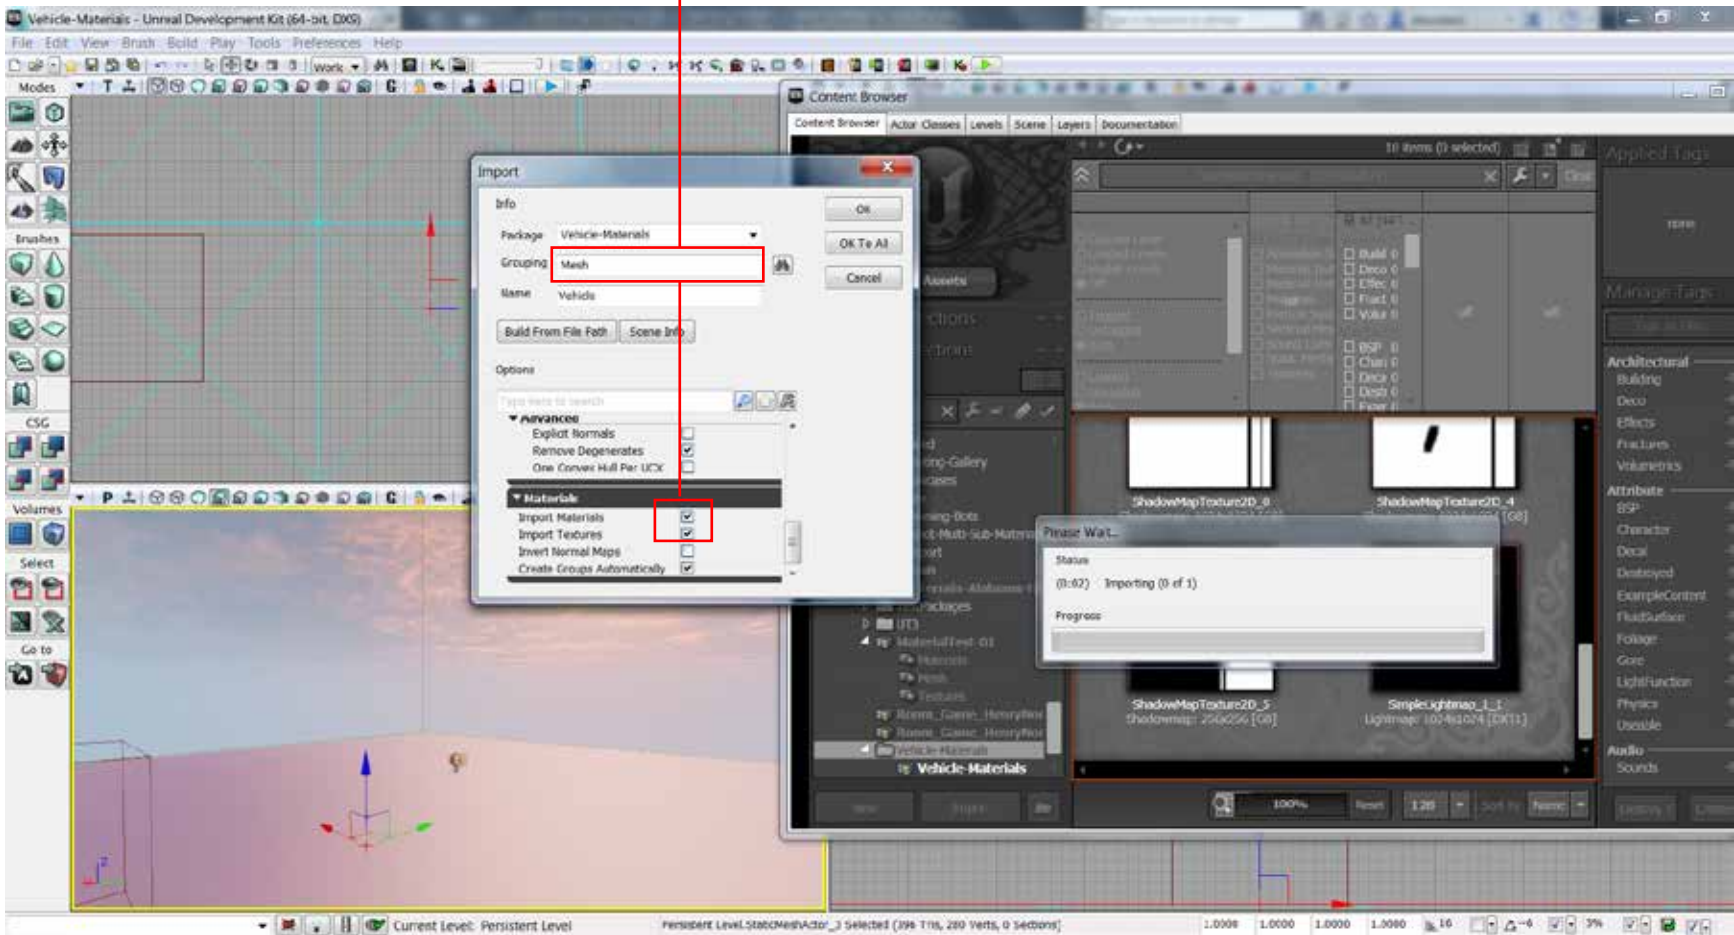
Vehicle-Materials - Unreal Development Kit (64-bit, DX9)

File Edit View Brush Build Play Tools Preferences Help

Work

Modes

Brushes

CSG

Volumes

Select

Go to

Content Browser

Content Browser | Actor Classes | Levels | Scene | Layers | Documentation

10 items (0 selected)

Applied Tags

none

Manage Tags

Architectural
Building
Deco
Effects
Fractures
Volumetrics

Attribute
BSP
Character
Decal
Destroyed
ExampleContent
FluidSurface
Foliage
Gore
LightFunction
Physics
Useable

Audio
Sounds

Import

Info

Package Vehicle-Materials

Grouping Mesh

Name Vehicle

Build From File Path | Scene Info

OK

OK To All

Cancel

Options

Type here to search

Advanced
Explicit Normals
Remove Degenerates
One Convex Hull Per UCX

Materials
Import Materials
Import Textures
Invert Normal Maps
Create Groups Automatically

Assets

Build 0
Deco 0
Effec 0
Fract 0
Volur 0
BSP 0
Chari 0
Deca 0
Destr 0

ShadowMapTexture2D_0

ShadowMapTexture2D_4

Please Wait...

Status

(0:02) Importing (0 of 1)

Progress

ShadowMapTexture2D_5
Shadowmap: 256x256 [G8]

SimpleLightmap_1_1
Lightmap: 1024x1024 [DXT1]

UT3

Vehicle-Materials

100%

Reset

128

Current Level: Persistent Level

Persistent Level.StaticMeshActor_3 Selected (396 Tris, 280 Verts, 0 Sections)

1.0000 1.0000 1.0000 1.0000 16